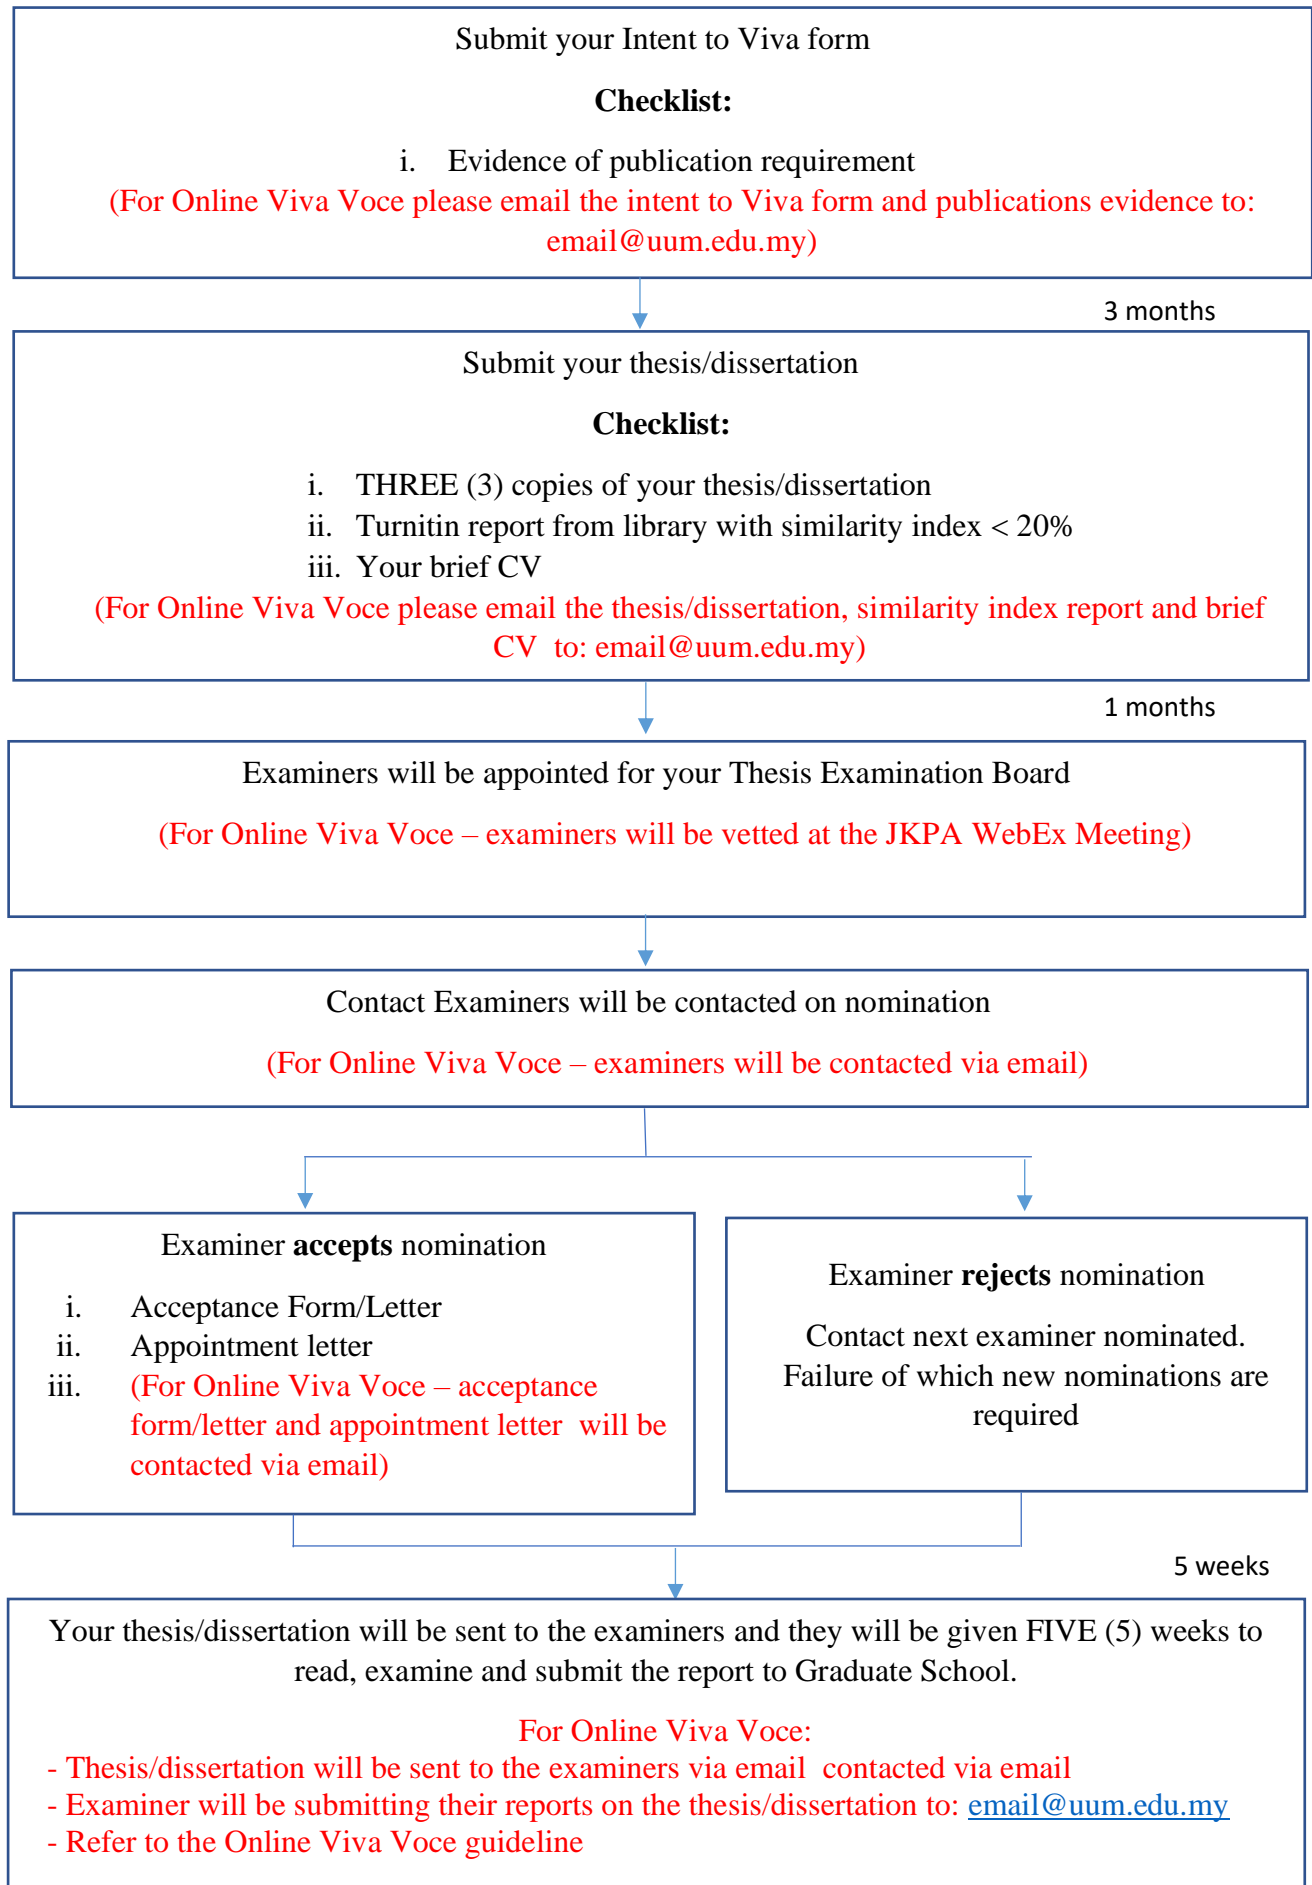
Submit your Intent to Viva form

**Checklist:**

i. Evidence of publication requirement

(For Online Viva Voce please email the intent to Viva form and publications evidence to: email@uum.edu.my)

3 months

Submit your thesis/dissertation

**Checklist:**

i. THREE (3) copies of your thesis/dissertation
ii. Turnitin report from library with similarity index < 20%
iii. Your brief CV

(For Online Viva Voce please email the thesis/dissertation, similarity index report and brief CV to: email@uum.edu.my)

1 months

Examiners will be appointed for your Thesis Examination Board

(For Online Viva Voce – examiners will be vetted at the JKPA WebEx Meeting)

Contact Examiners will be contacted on nomination

(For Online Viva Voce – examiners will be contacted via email)

Examiner **accepts** nomination

i. Acceptance Form/Letter
ii. Appointment letter
iii. (For Online Viva Voce – acceptance form/letter and appointment letter will be contacted via email)

Examiner **rejects** nomination

Contact next examiner nominated. Failure of which new nominations are required

5 weeks

Your thesis/dissertation will be sent to the examiners and they will be given FIVE (5) weeks to read, examine and submit the report to Graduate School.

For Online Viva Voce:
- Thesis/dissertation will be sent to the examiners via email contacted via email
- Examiner will be submitting their reports on the thesis/dissertation to: email@uum.edu.my
- Refer to the Online Viva Voce guideline